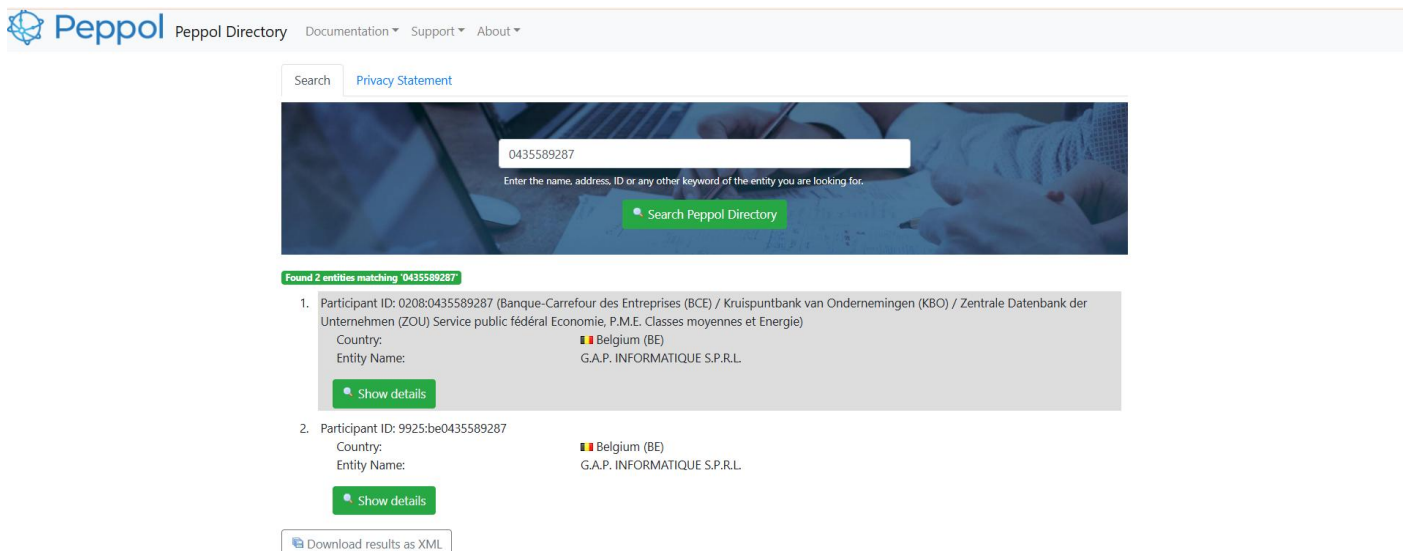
Peppol Peppol Directory Documentation ▾ Support ▾ About ▾

Search Privacy Statement

0435589287

Enter the name, address, ID or any other keyword of the entity you are looking for.

Search Peppol Directory

Found 2 entities matching '0435589287'

1. Participant ID: 0208:0435589287 (Banque-Carrefour des Entreprises (BCE) / Kruispuntbank van Ondernemingen (KBO) / Zentrale Datenbank der Unternehmen (ZOU) Service public fédéral Economie, P.M.E. Classes moyennes et Energie)

| | |
|---|---|
| Country: | Belgium (BE) |
| Entity Name: | G.A.P. INFORMATIQUE S.P.R.L. |

Show details

2. Participant ID: 9925:be0435589287

| | |
|---|---|
| Country: | Belgium (BE) |
| Entity Name: | G.A.P. INFORMATIQUE S.P.R.L. |

Show details

Download results as XML